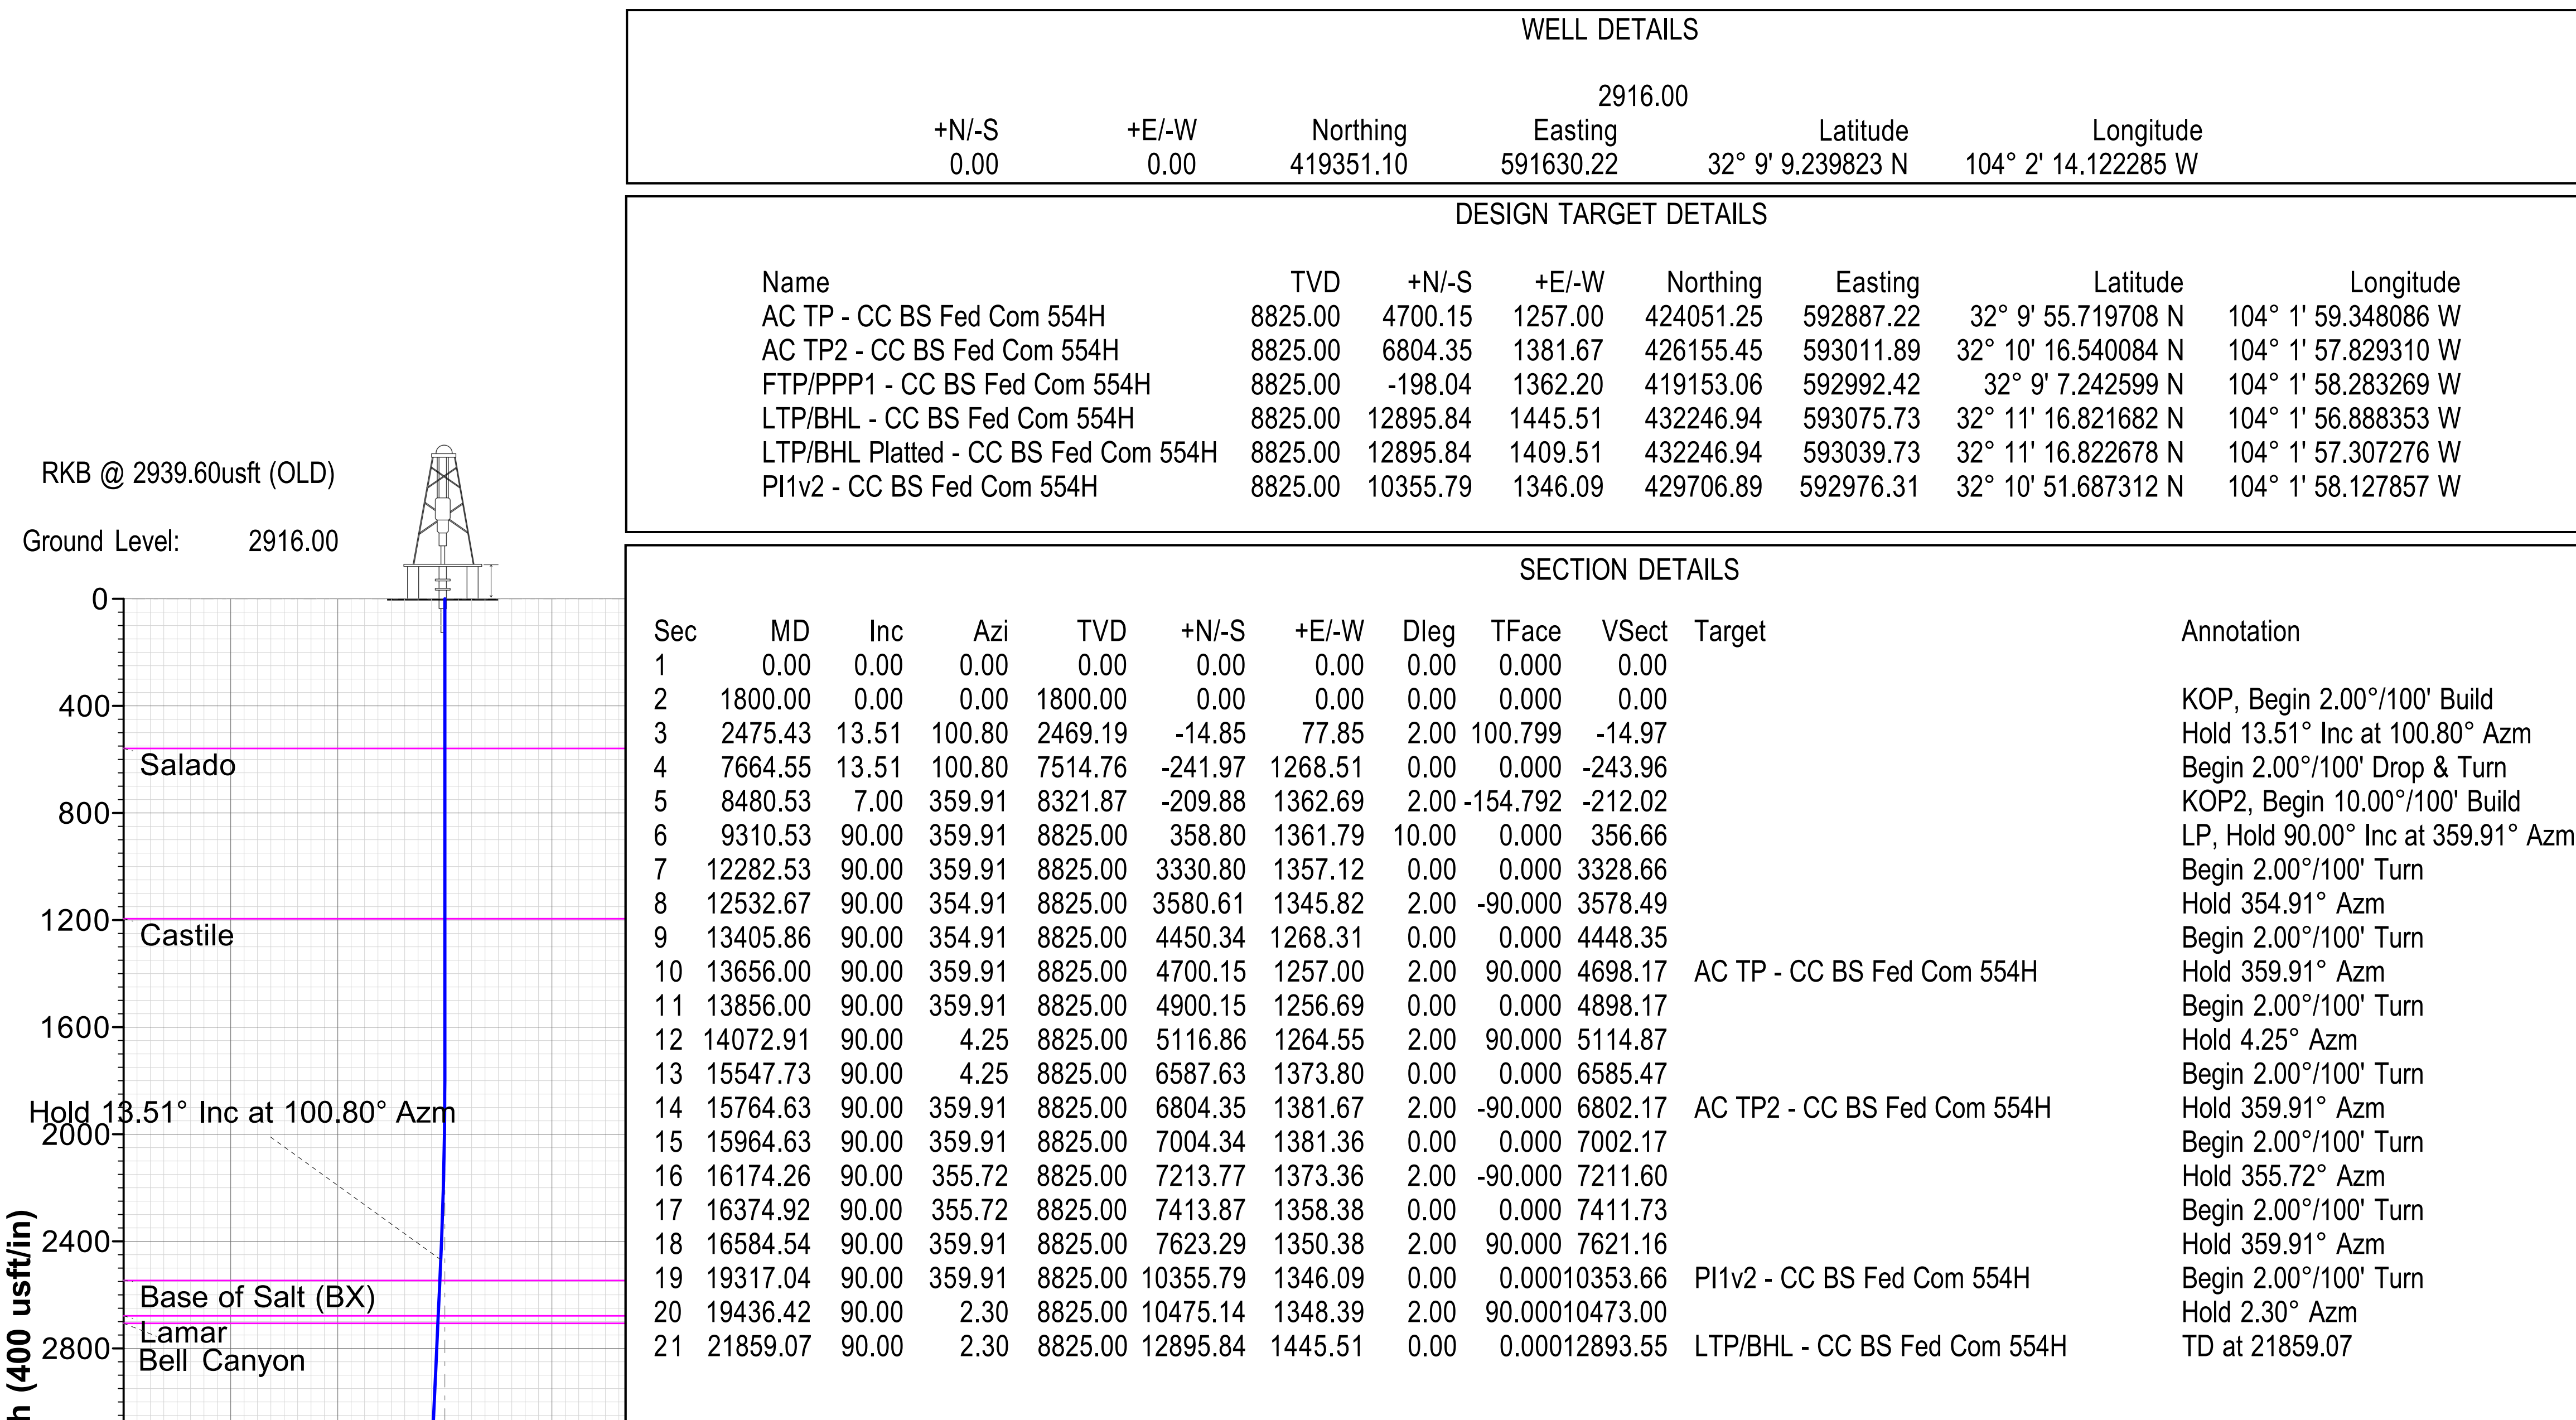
WELL DETAILS

2916.00

| +N/-S | +E/-W | Northing | Easting | Latitude | Longitude |
|---|---|---|---|---|---|
| 0.00 | 0.00 | 419351.10 | 591630.22 | 32° 9' 9.239823 N | 104° 2' 14.122285 W |

DESIGN TARGET DETAILS

| Name | TVD | +N/-S | +E/-W | Northing | Easting | Latitude | Longitude |
|---|---|---|---|---|---|---|---|
| AC TP - CC BS Fed Com 554H | 8825.00 | 4700.15 | 1257.00 | 424051.25 | 592887.22 | 32° 9' 55.719708 N | 104° 1' 59.348086 W |
| AC TP2 - CC BS Fed Com 554H | 8825.00 | 6804.35 | 1381.67 | 426155.45 | 593011.89 | 32° 10' 16.540084 N | 104° 1' 57.829310 W |
| FTP/PPP1 - CC BS Fed Com 554H | 8825.00 | -198.04 | 1362.20 | 419153.06 | 592992.42 | 32° 9' 7.242599 N | 104° 1' 58.283269 W |
| LTP/BHL - CC BS Fed Com 554H | 8825.00 | 12895.84 | 1445.51 | 432246.94 | 593075.73 | 32° 11' 16.821682 N | 104° 1' 56.888353 W |
| LTP/BHL Platted - CC BS Fed Com 554H | 8825.00 | 12895.84 | 1409.51 | 432246.94 | 593039.73 | 32° 11' 16.822678 N | 104° 1' 57.307276 W |
| PI1v2 - CC BS Fed Com 554H | 8825.00 | 10355.79 | 1346.09 | 429706.89 | 592976.31 | 32° 10' 51.687312 N | 104° 1' 58.127857 W |

RKB @ 2939.60usft (OLD)

Ground Level: 2916.00

0
400
Salado
800
1200
Castile
1600
Hold 13.51° Inc at 100.80° Azm
2000
2400
Base of Salt (BX)
Lamar
2800
Bell Canyon
h (400 usft/in)

SECTION DETAILS

| Sec | MD | Inc | Azi | TVD | +N/-S | +E/-W | Dleg | TFace | VSect | Target | Annotation |
|---|---|---|---|---|---|---|---|---|---|---|---|
| 1 | 0.00 | 0.00 | 0.00 | 0.00 | 0.00 | 0.00 | 0.00 | 0.000 | 0.00 | | |
| 2 | 1800.00 | 0.00 | 0.00 | 1800.00 | 0.00 | 0.00 | 0.00 | 0.000 | 0.00 | | KOP, Begin 2.00°/100' Build |
| 3 | 2475.43 | 13.51 | 100.80 | 2469.19 | -14.85 | 77.85 | 2.00 | 100.799 | -14.97 | | Hold 13.51° Inc at 100.80° Azm |
| 4 | 7664.55 | 13.51 | 100.80 | 7514.76 | -241.97 | 1268.51 | 0.00 | 0.000 | -243.96 | | Begin 2.00°/100' Drop & Turn |
| 5 | 8480.53 | 7.00 | 359.91 | 8321.87 | -209.88 | 1362.69 | 2.00 | -154.792 | -212.02 | | KOP2, Begin 10.00°/100' Build |
| 6 | 9310.53 | 90.00 | 359.91 | 8825.00 | 358.80 | 1361.79 | 10.00 | 0.000 | 356.66 | | LP, Hold 90.00° Inc at 359.91° Azm |
| 7 | 12282.53 | 90.00 | 359.91 | 8825.00 | 3330.80 | 1357.12 | 0.00 | 0.000 | 3328.66 | | Begin 2.00°/100' Turn |
| 8 | 12532.67 | 90.00 | 354.91 | 8825.00 | 3580.61 | 1345.82 | 2.00 | -90.000 | 3578.49 | | Hold 354.91° Azm |
| 9 | 13405.86 | 90.00 | 354.91 | 8825.00 | 4450.34 | 1268.31 | 0.00 | 0.000 | 4448.35 | | Begin 2.00°/100' Turn |
| 10 | 13656.00 | 90.00 | 359.91 | 8825.00 | 4700.15 | 1257.00 | 2.00 | 90.000 | 4698.17 | AC TP - CC BS Fed Com 554H | Hold 359.91° Azm |
| 11 | 13856.00 | 90.00 | 359.91 | 8825.00 | 4900.15 | 1256.69 | 0.00 | 0.000 | 4898.17 | | Begin 2.00°/100' Turn |
| 12 | 14072.91 | 90.00 | 4.25 | 8825.00 | 5116.86 | 1264.55 | 2.00 | 90.000 | 5114.87 | | Hold 4.25° Azm |
| 13 | 15547.73 | 90.00 | 4.25 | 8825.00 | 6587.63 | 1373.80 | 0.00 | 0.000 | 6585.47 | | Begin 2.00°/100' Turn |
| 14 | 15764.63 | 90.00 | 359.91 | 8825.00 | 6804.35 | 1381.67 | 2.00 | -90.000 | 6802.17 | AC TP2 - CC BS Fed Com 554H | Hold 359.91° Azm |
| 15 | 15964.63 | 90.00 | 359.91 | 8825.00 | 7004.34 | 1381.36 | 0.00 | 0.000 | 7002.17 | | Begin 2.00°/100' Turn |
| 16 | 16174.26 | 90.00 | 355.72 | 8825.00 | 7213.77 | 1373.36 | 2.00 | -90.000 | 7211.60 | | Hold 355.72° Azm |
| 17 | 16374.92 | 90.00 | 355.72 | 8825.00 | 7413.87 | 1358.38 | 0.00 | 0.000 | 7411.73 | | Begin 2.00°/100' Turn |
| 18 | 16584.54 | 90.00 | 359.91 | 8825.00 | 7623.29 | 1350.38 | 2.00 | 90.000 | 7621.16 | | Hold 359.91° Azm |
| 19 | 19317.04 | 90.00 | 359.91 | 8825.00 | 10355.79 | 1346.09 | 0.00 | 0.000 | 10353.66 | PI1v2 - CC BS Fed Com 554H | Begin 2.00°/100' Turn |
| 20 | 19436.42 | 90.00 | 2.30 | 8825.00 | 10475.14 | 1348.39 | 2.00 | 90.000 | 10473.00 | | Hold 2.30° Azm |
| 21 | 21859.07 | 90.00 | 2.30 | 8825.00 | 12895.84 | 1445.51 | 0.00 | 0.000 | 12893.55 | LTP/BHL - CC BS Fed Com 554H | TD at 21859.07 |